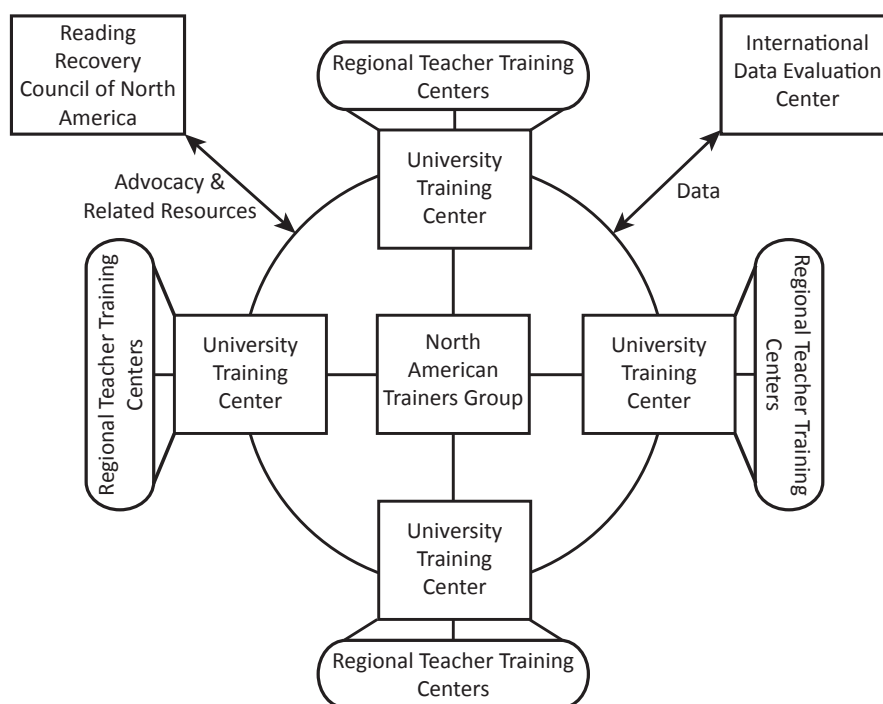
Reading Recovery Council of North America

Regional Teacher Training Centers

International Data Evaluation Center

Advocacy & Related Resources

University Training Center

Data

Regional Teacher Training Centers

University Training Center

North American Trainers Group

University Training Center

Regional Teacher Training Centers

University Training Center

Regional Teacher Training Centers